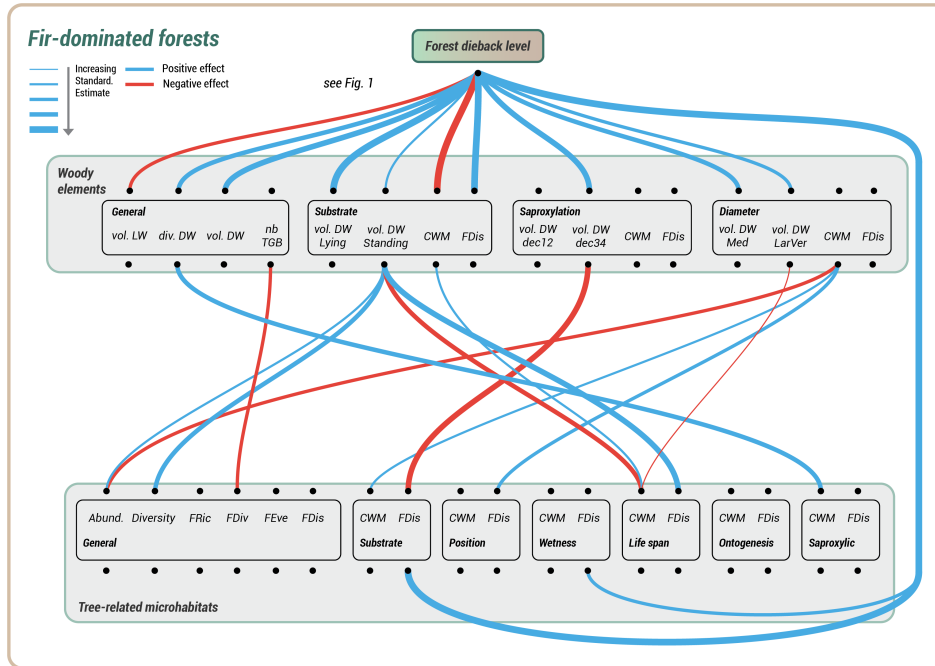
Fir-dominated forests

Forest dieback level

Increasing Standard. Estimate

Positive effect

Negative effect

see Fig. 1

Woody elements

General
vol. LW div. DW vol. DW nb TGB

Substrate
vol. DW Lying vol. DW Standing CWM FDis

Saproxylation
vol. DW dec12 vol. DW dec34 CWM FDis

Diameter
vol. DW Med vol. DW LarVer CWM FDis

Abund. Diversity FRic FDiv FEve FDis
General

CWM FDis
Substrate

CWM FDis
Position

CWM FDis
Wetness

CWM FDis
Life span

CWM FDis
Ontogenesis

CWM FDis
Saproxylic

Tree-related microhabitats